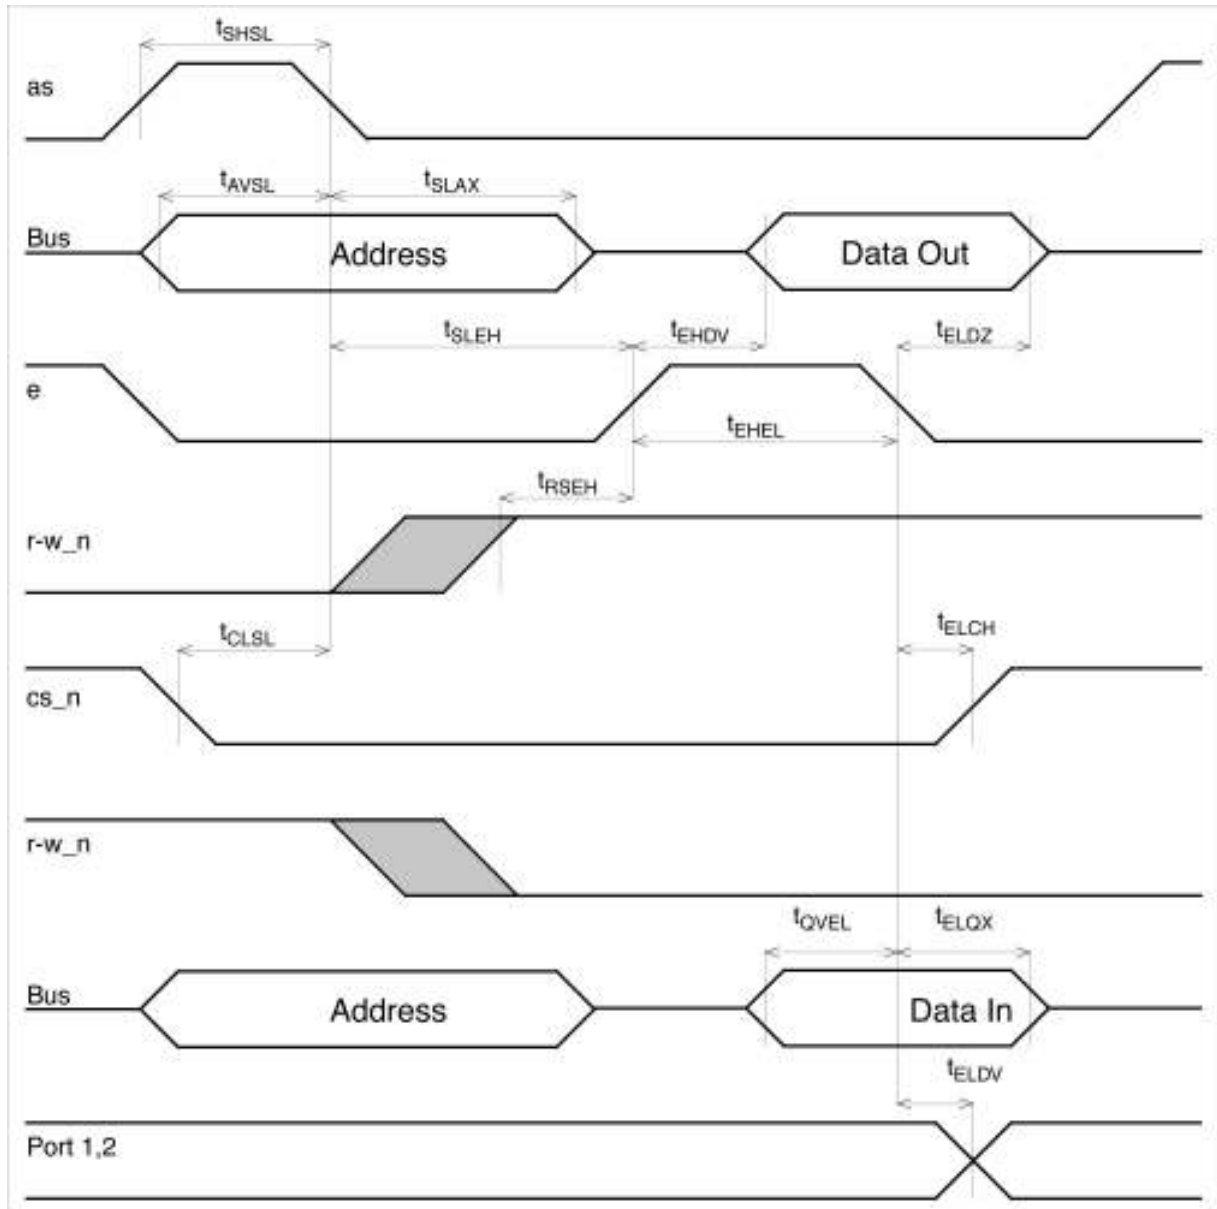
$t_{SHSL}$

as

$t_{AVSL}$ $t_{SLAX}$

Bus Address Data Out

$t_{SLEH}$ $t_{EHDV}$ $t_{ELDZ}$

e

$t_{EHEL}$

$t_{RSEH}$

r-w_n

$t_{CLSL}$ $t_{ELCH}$

cs_n

r-w_n

$t_{QVEL}$ $t_{ELQX}$

Bus Address Data In

$t_{ELDV}$

Port 1,2